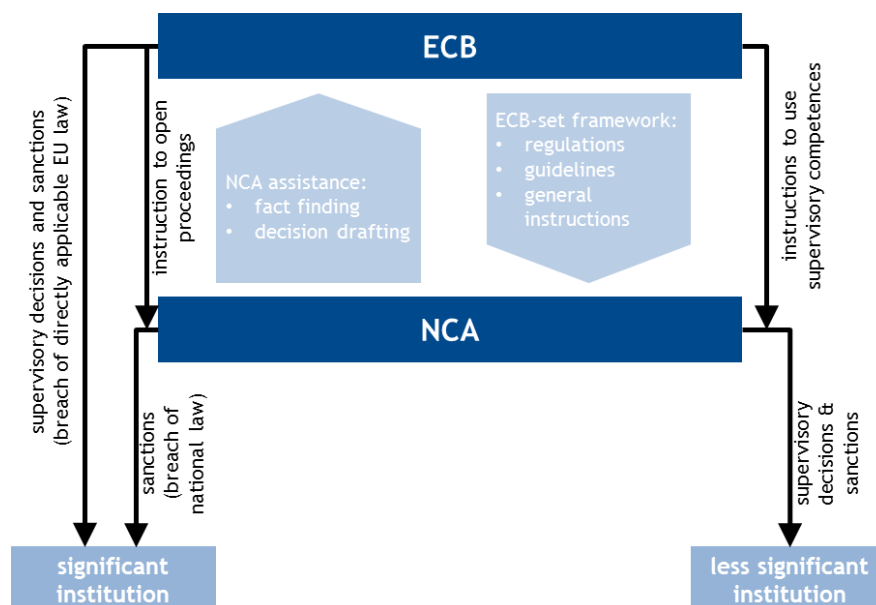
ECB

supervisory decisions and sanctions (breach of directly applicable EU law)

instruction to open proceedings

NCA assistance:
- fact finding
- decision drafting

ECB-set framework:
- regulations
- guidelines
- general instructions

instruction to use supervisory competences

NCA

sanctions (breach of national law)

supervisory decisions & sanctions

significant institution

less significant institution